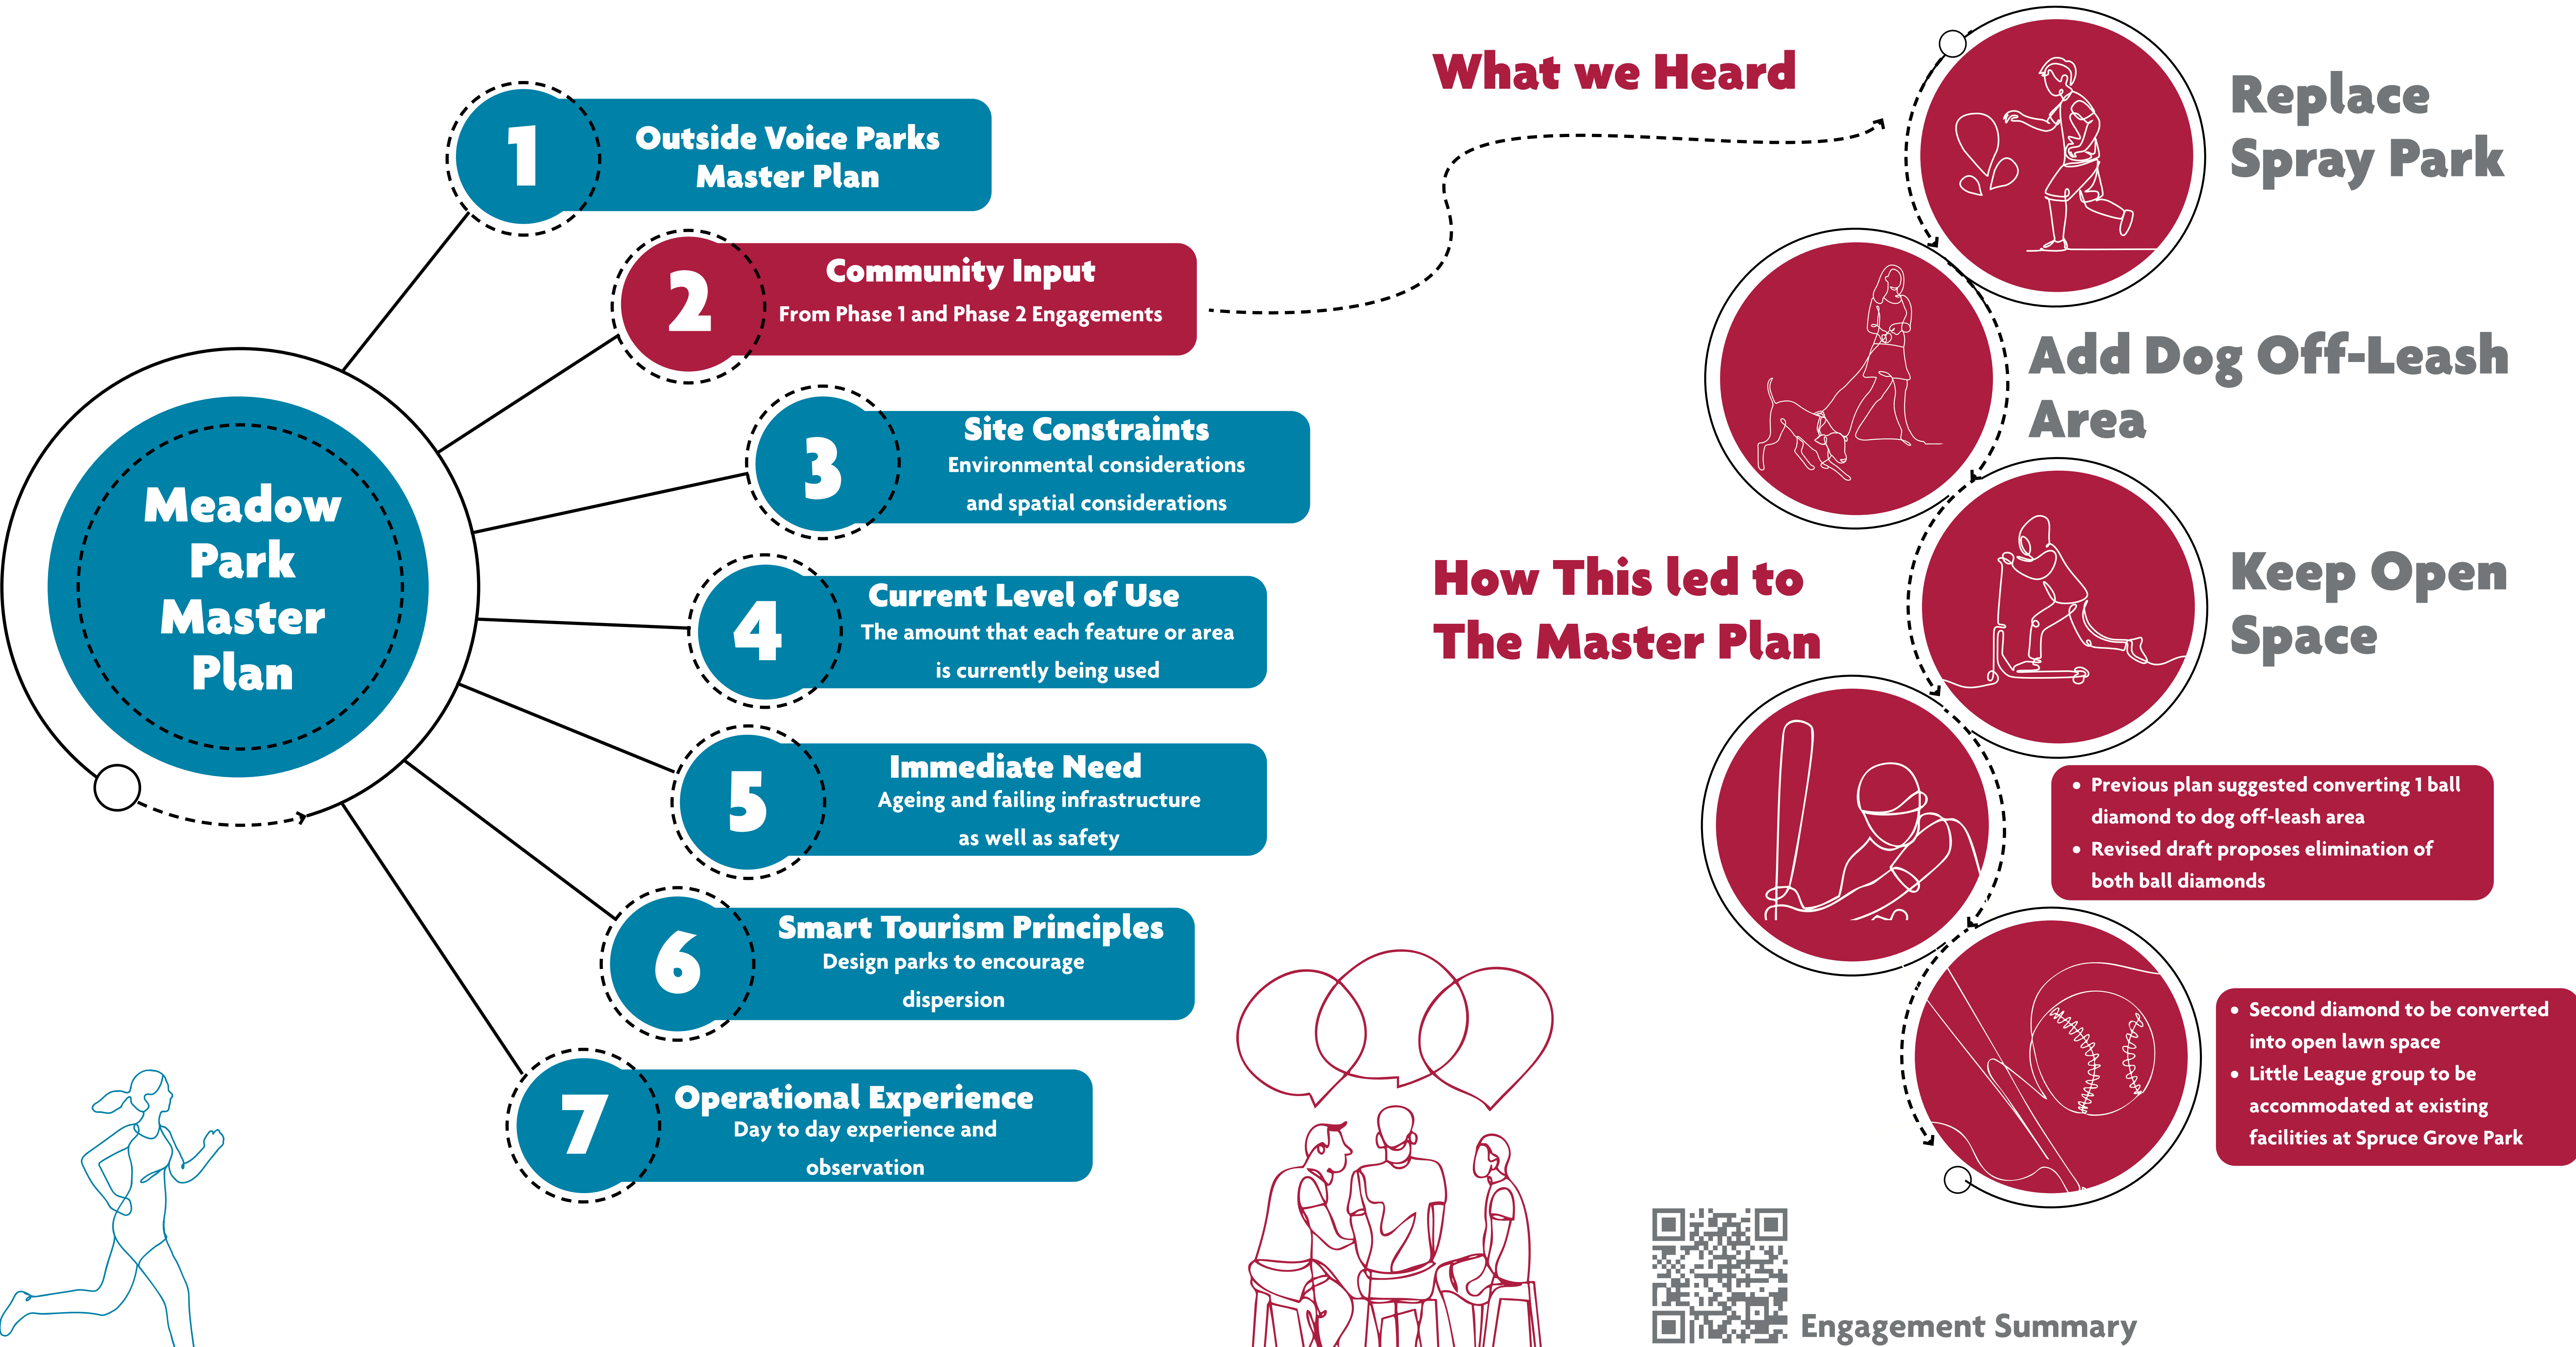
Meadow Park Master Plan

1 Outside Voice Parks Master Plan

2 Community Input
From Phase 1 and Phase 2 Engagements

3 Site Constraints
Environmental considerations and spatial considerations

4 Current Level of Use
The amount that each feature or area is currently being used

5 Immediate Need
Ageing and failing infrastructure as well as safety

6 Smart Tourism Principles
Design parks to encourage dispersion

7 Operational Experience
Day to day experience and observation

What we Heard

How This led to The Master Plan

Replace Spray Park

Add Dog Off-Leash Area

Keep Open Space

• Previous plan suggested converting 1 ball diamond to dog off-leash area
• Revised draft proposes elimination of both ball diamonds

• Second diamond to be converted into open lawn space
• Little League group to be accommodated at existing facilities at Spruce Grove Park

Engagement Summary